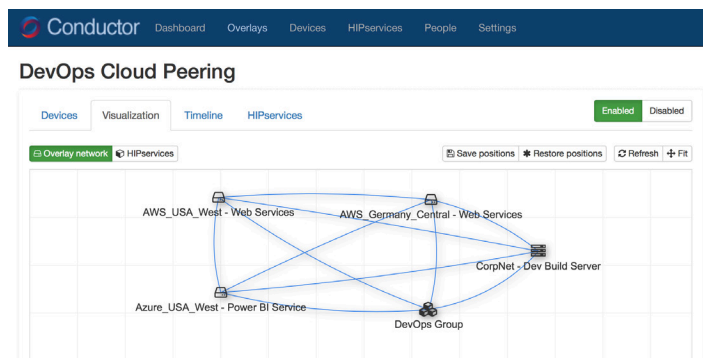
Conductor Dashboard Overlays Devices HIPservices People Settings

DevOps Cloud Peering

Devices Visualization Timeline HIPservices

Enabled Disabled

Overlay network HIPservices

Save positions Restore positions Refresh Fit

AWS_USA_West - Web Services

AWS_Germany_Central - Web Services

CorpNet - Dev Build Server

Azure_USA_West - Power BI Service

DevOps Group